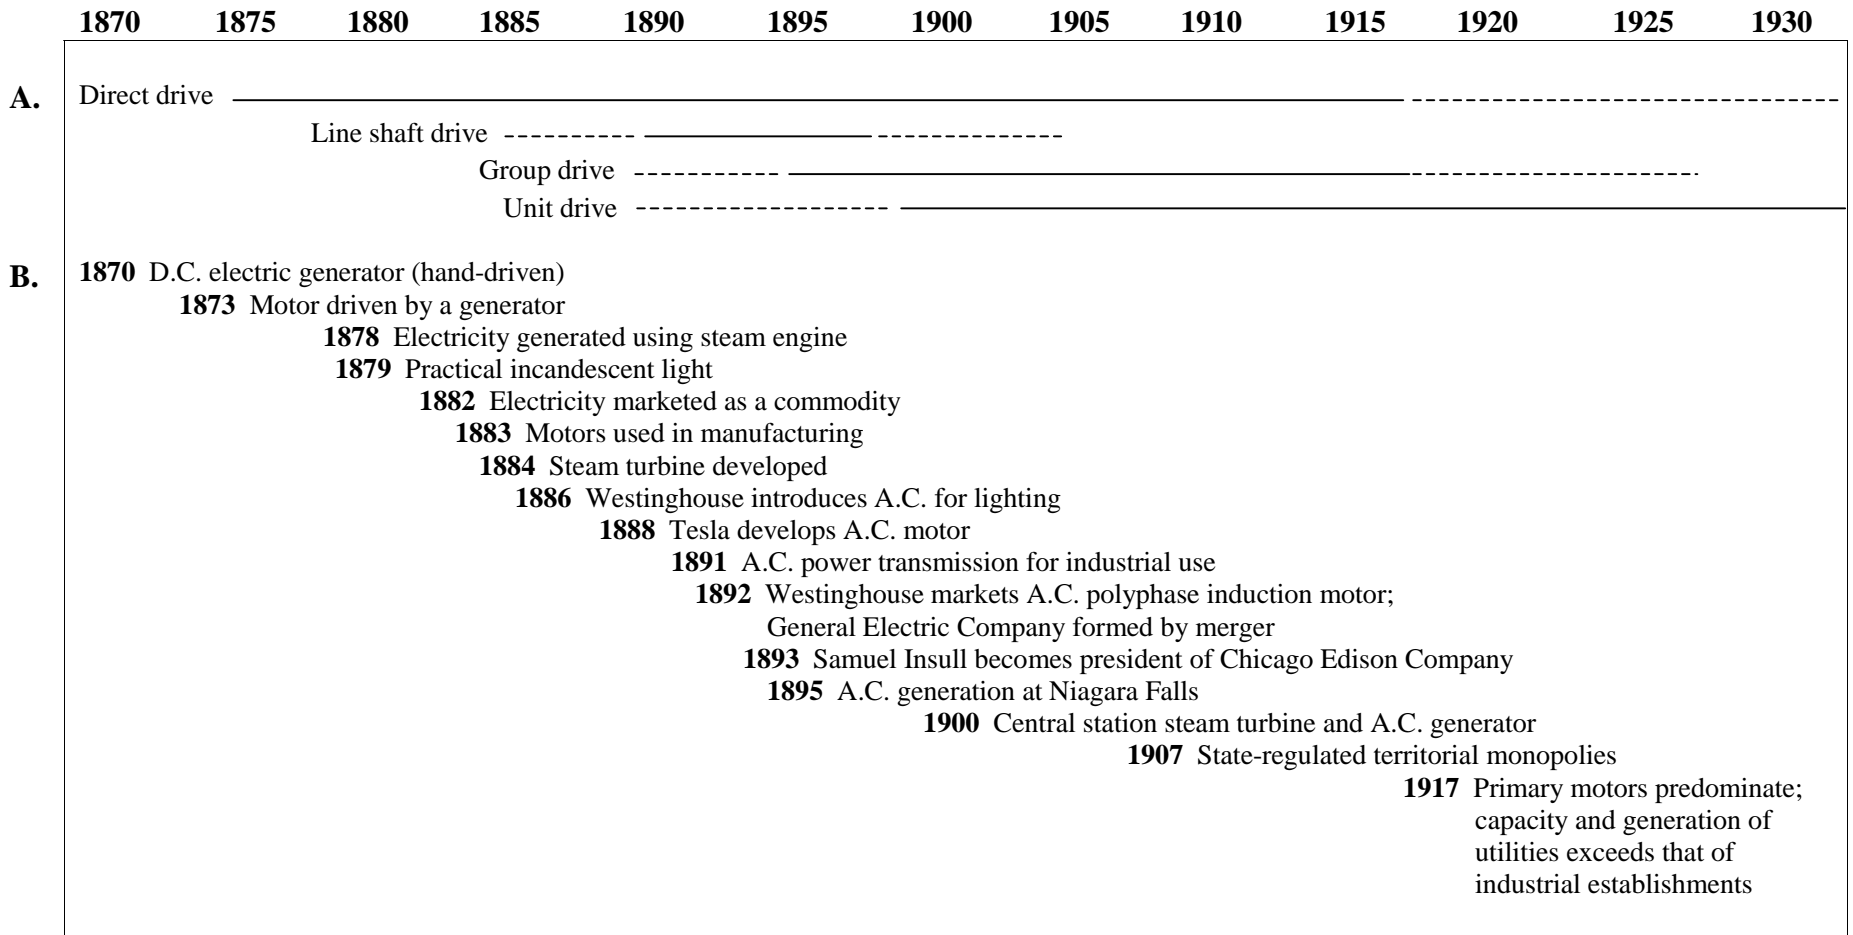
1870 1875 1880 1885 1890 1895 1900 1905 1910 1915 1920 1925 1930

A. Direct drive

Line shaft drive

Group drive

Unit drive

B. **1870** D.C. electric generator (hand-driven)

**1873** Motor driven by a generator

**1878** Electricity generated using steam engine

**1879** Practical incandescent light

**1882** Electricity marketed as a commodity

**1883** Motors used in manufacturing

**1884** Steam turbine developed

**1886** Westinghouse introduces A.C. for lighting

**1888** Tesla develops A.C. motor

**1891** A.C. power transmission for industrial use

**1892** Westinghouse markets A.C. polyphase induction motor; General Electric Company formed by merger

**1893** Samuel Insull becomes president of Chicago Edison Company

**1895** A.C. generation at Niagara Falls

**1900** Central station steam turbine and A.C. generator

**1907** State-regulated territorial monopolies

**1917** Primary motors predominate; capacity and generation of utilities exceeds that of industrial establishments